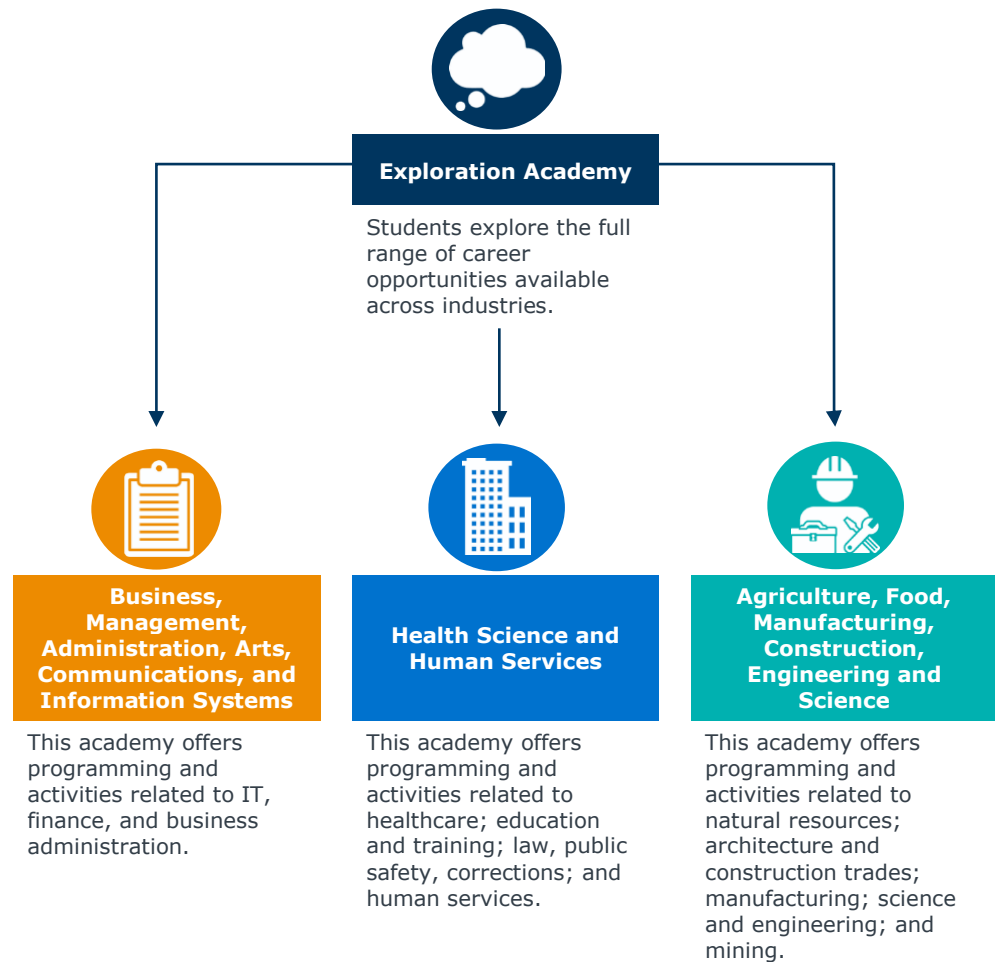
Exploration Academy

Students explore the full range of career opportunities available across industries.

Business, Management, Administration, Arts, Communications, and Information Systems

This academy offers programming and activities related to IT, finance, and business administration.

Health Science and Human Services

This academy offers programming and activities related to healthcare; education and training; law, public safety, corrections; and human services.

Agriculture, Food, Manufacturing, Construction, Engineering and Science

This academy offers programming and activities related to natural resources; architecture and construction trades; manufacturing; science and engineering; and mining.